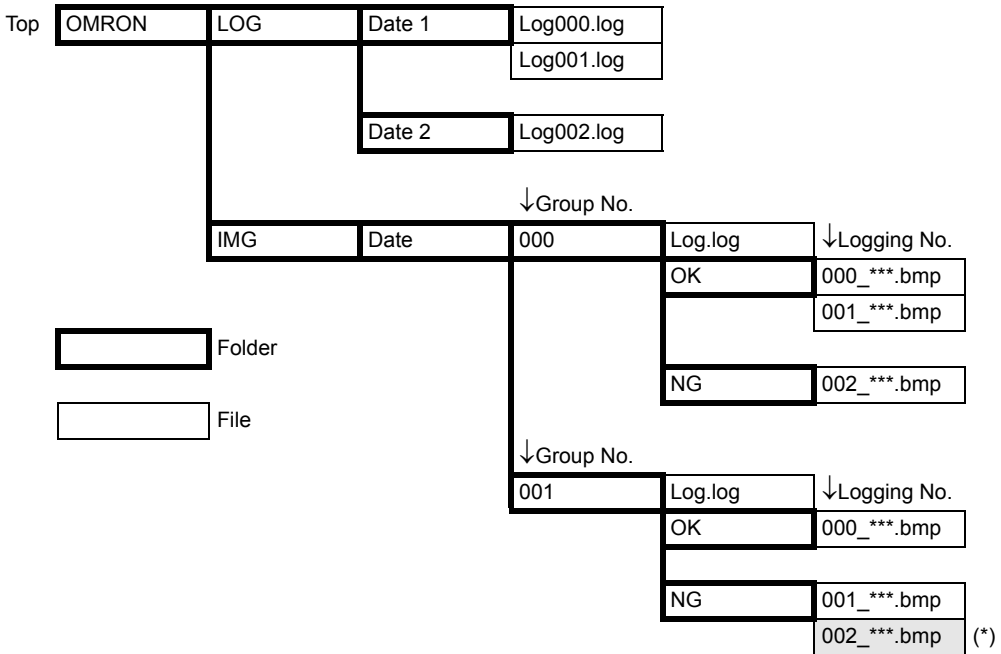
Top OMRON LOG Date 1 Log000.log
Log001.log
Date 2 Log002.log

↓Group No.
IMG Date 000 Log.log ↓Logging No.
OK 000_***.bmp
001_***.bmp
NG 002_***.bmp

Folder

File

↓Group No.
001 Log.log ↓Logging No.
OK 000_***.bmp
NG 001_***.bmp
002_***.bmp (*)